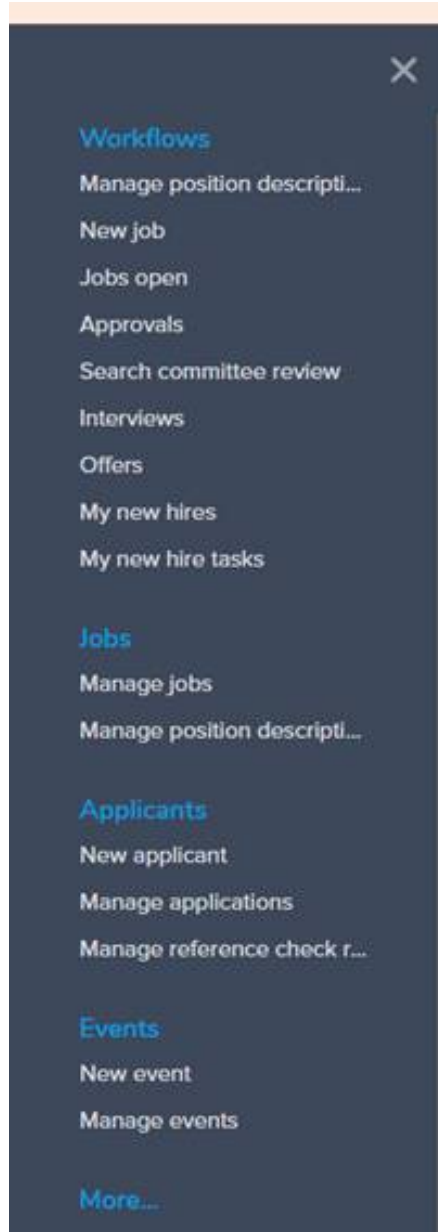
×

Workflows
Manage position descripti...
New job
Jobs open
Approvals
Search committee review
Interviews
Offers
My new hires
My new hire tasks

Jobs
Manage jobs
Manage position descripti...

Applicants
New applicant
Manage applications
Manage reference check r...

Events
New event
Manage events

More...